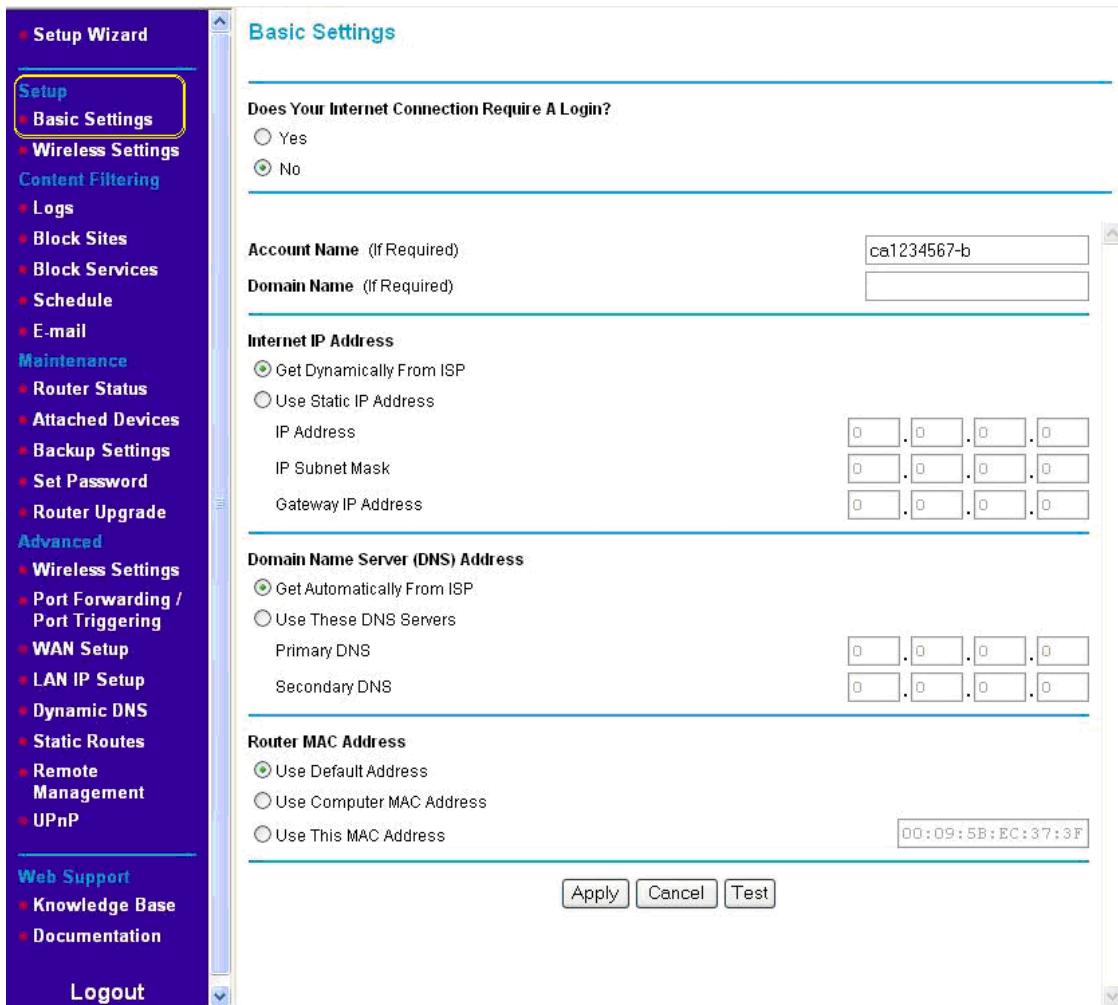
Setup Wizard

Setup
Basic Settings
Wireless Settings
Content Filtering
Logs
Block Sites
Block Services
Schedule
E-mail
Maintenance
Router Status
Attached Devices
Backup Settings
Set Password
Router Upgrade
Advanced
Wireless Settings
Port Forwarding / Port Triggering
WAN Setup
LAN IP Setup
Dynamic DNS
Static Routes
Remote Management
UPnP

Web Support
Knowledge Base
Documentation

Logout

Basic Settings

Does Your Internet Connection Require A Login?
Yes
No

Account Name (If Required) ca1234567-b
Domain Name (If Required)

Internet IP Address
Get Dynamically From ISP
Use Static IP Address
IP Address 0 . 0 . 0 . 0
IP Subnet Mask 0 . 0 . 0 . 0
Gateway IP Address 0 . 0 . 0 . 0

Domain Name Server (DNS) Address
Get Automatically From ISP
Use These DNS Servers
Primary DNS 0 . 0 . 0 . 0
Secondary DNS 0 . 0 . 0 . 0

Router MAC Address
Use Default Address
Use Computer MAC Address
Use This MAC Address 00:09:5B:EC:37:3F

Apply Cancel Test